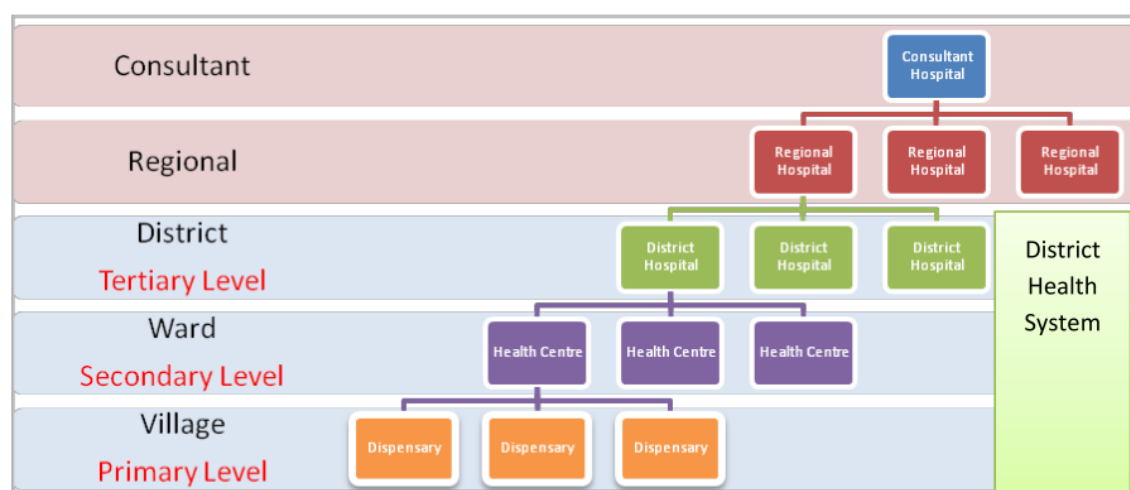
Consultant

Consultant Hospital

Regional

Regional Hospital

Regional Hospital

Regional Hospital

District

Tertiary Level

District Hospital

District Hospital

District Hospital

District Health System

Ward

Secondary Level

Health Centre

Health Centre

Health Centre

Village

Primary Level

Dispensary

Dispensary

Dispensary